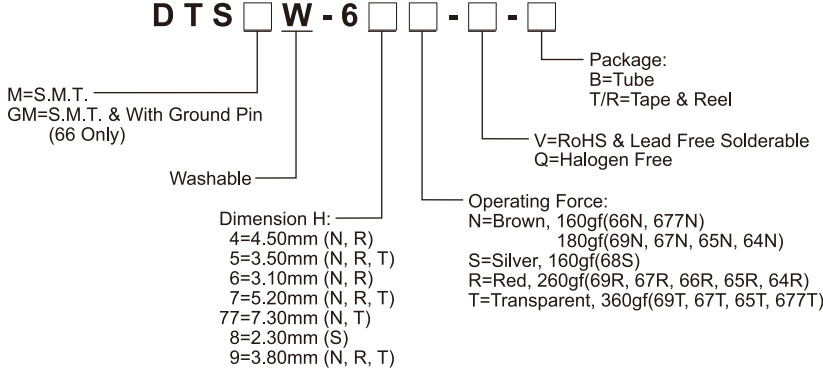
D T S □ W - 6 □ □ - □ - □

Package:
B=Tube
T/R=Tape & Reel

M=S.M.T.
GM=S.M.T. & With Ground Pin
(66 Only)

V=RoHS & Lead Free Solderable
Q=Halogen Free

Washable

Operating Force:
N=Brown, 160gf(66N, 677N)
180gf(69N, 67N, 65N, 64N)
S=Silver, 160gf(68S)
R=Red, 260gf(69R, 67R, 66R, 65R, 64R)
T=Transparent, 360gf(69T, 67T, 65T, 677T)

Dimension H:
4=4.50mm (N, R)
5=3.50mm (N, R, T)
6=3.10mm (N, R)
7=5.20mm (N, R, T)
77=7.30mm (N, T)
8=2.30mm (S)
9=3.80mm (N, R, T)